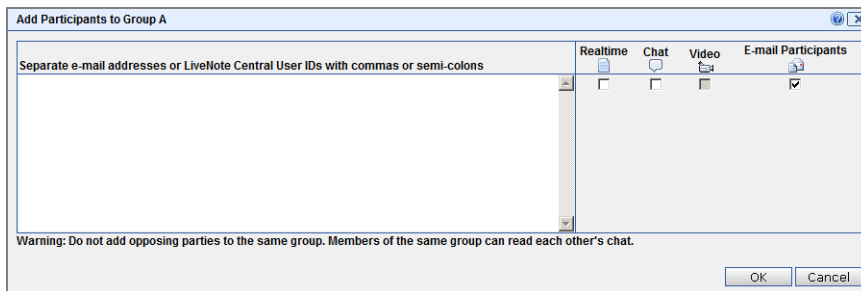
Add Participants to Group A

Separate e-mail addresses or LiveNote Central User IDs with commas or semi-colons

Realtime Chat Video E-mail Participants

Warning: Do not add opposing parties to the same group. Members of the same group can read each other's chat.

OK Cancel